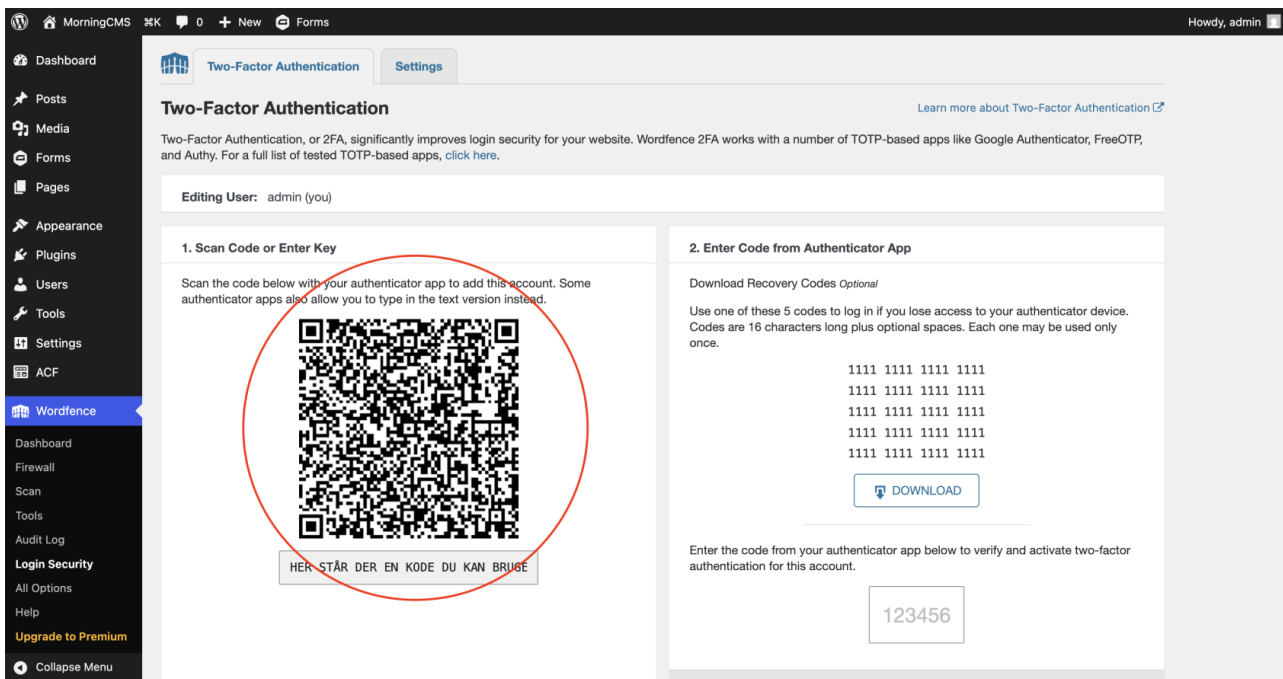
MorningCMS ⌘K 0 + New Forms

Howdy, admin

Dashboard
Posts
Media
Forms
Pages
Appearance
Plugins
Users
Tools
Settings
ACF
Wordfence
Dashboard
Firewall
Scan
Tools
Audit Log
Login Security
All Options
Help
Upgrade to Premium
Collapse Menu

Two-Factor Authentication | Settings

Two-Factor Authentication

Learn more about Two-Factor Authentication

Two-Factor Authentication, or 2FA, significantly improves login security for your website. Wordfence 2FA works with a number of TOTP-based apps like Google Authenticator, FreeOTP, and Authy. For a full list of tested TOTP-based apps, click here.

Editing User: admin (you)

1. Scan Code or Enter Key

Scan the code below with your authenticator app to add this account. Some authenticator apps also allow you to type in the text version instead.

HER STÅR DER EN KODE DU KAN BRUGE

2. Enter Code from Authenticator App

Download Recovery Codes Optional

Use one of these 5 codes to log in if you lose access to your authenticator device. Codes are 16 characters long plus optional spaces. Each one may be used only once.

1111 1111 1111 1111
1111 1111 1111 1111
1111 1111 1111 1111
1111 1111 1111 1111
1111 1111 1111 1111

DOWNLOAD

Enter the code from your authenticator app below to verify and activate two-factor authentication for this account.

123456